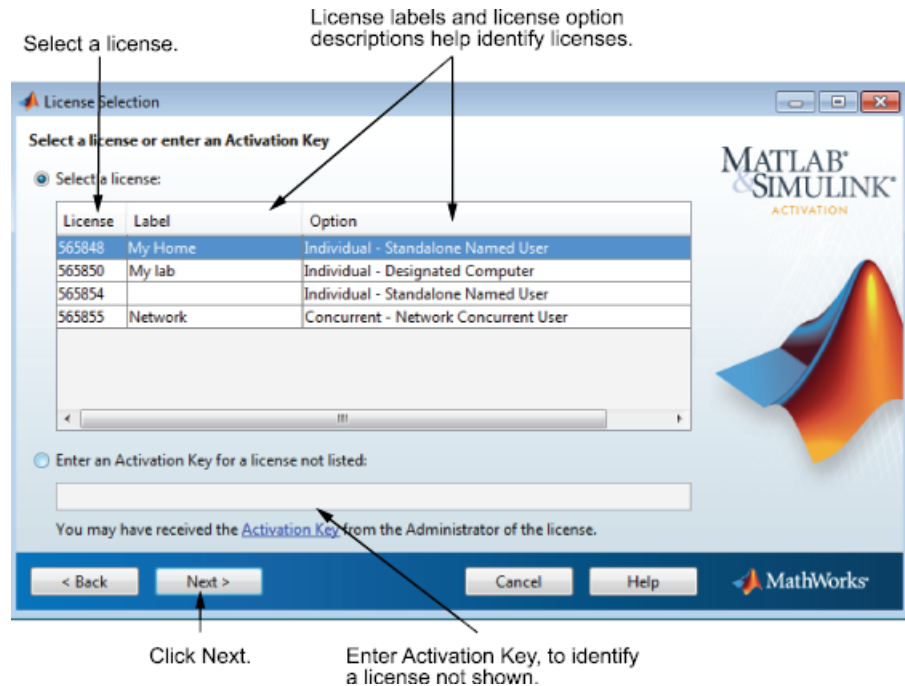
License labels and license option descriptions help identify licenses.

Select a license.

License Selection

Select a license or enter an Activation Key

Select a license:

| License | Label | Option |
|---|---|---|
| 565848 | My Home | Individual - Standalone Named User |
| 565850 | My lab | Individual - Designated Computer |
| 565854 | | Individual - Standalone Named User |
| 565855 | Network | Concurrent - Network Concurrent User |

Enter an Activation Key for a license not listed:

You may have received the Activation Key from the Administrator of the license.

MATLAB® & SIMULINK® ACTIVATION

< Back
Next >
Cancel
Help

MathWorks®

Click Next.

Enter Activation Key, to identify a license not shown.